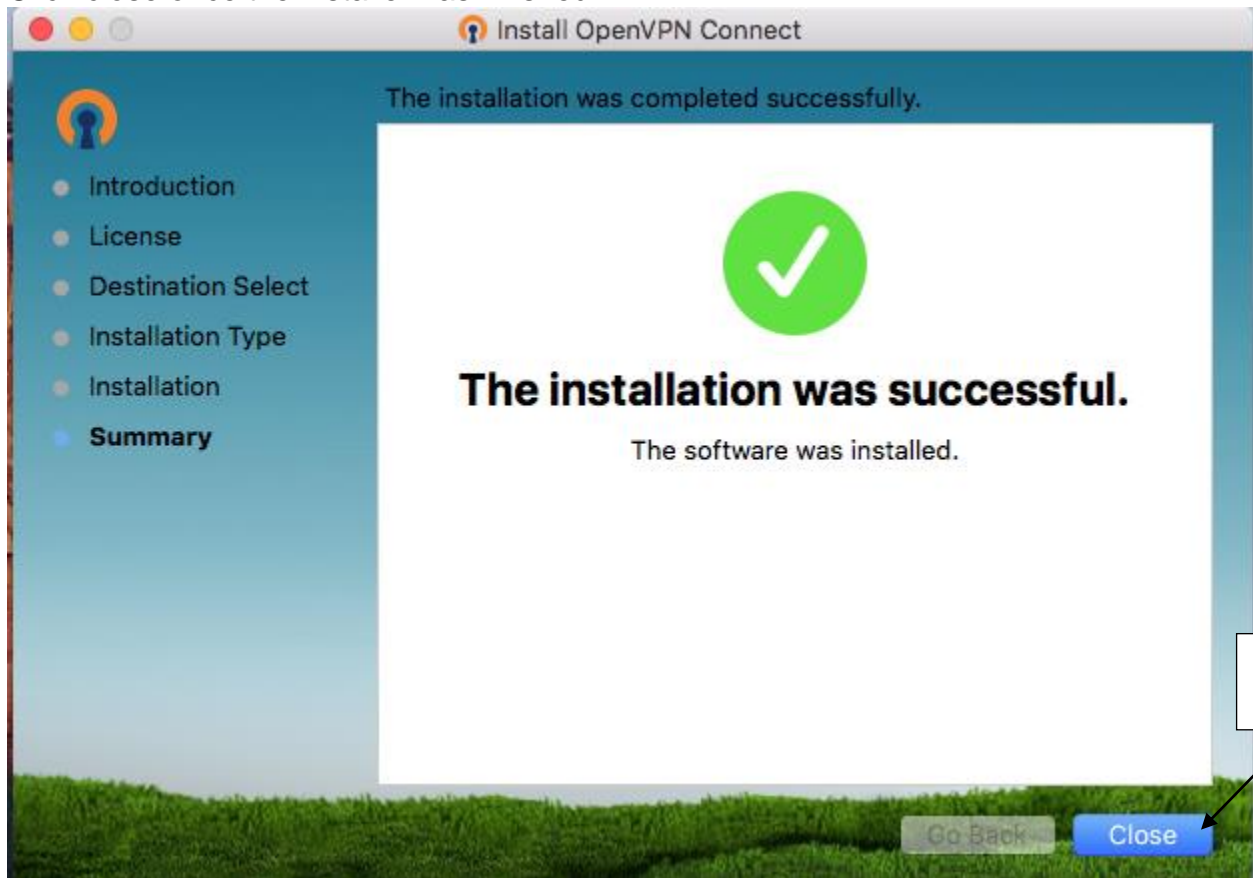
Install OpenVPN Connect

The installation was completed successfully.

Introduction
License
Destination Select
Installation Type
Installation
Summary

The installation was successful.

The software was installed.

Go Back
Close